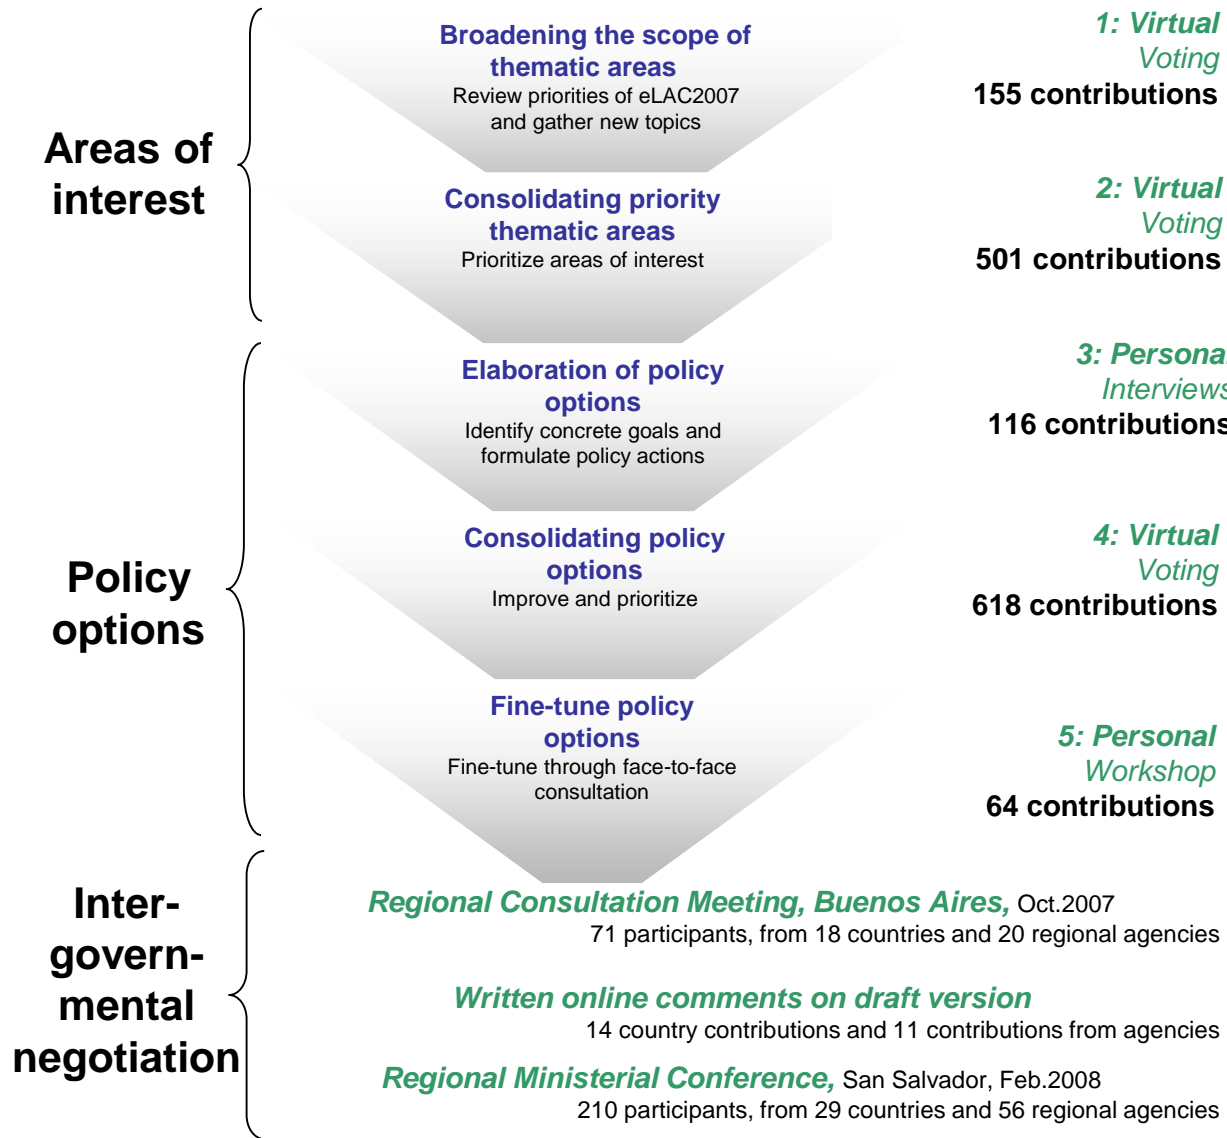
Areas of interest

Broadening the scope of thematic areas
Review priorities of eLAC2007 and gather new topics

1: Virtual Voting
155 contributions

Consolidating priority thematic areas
Prioritize areas of interest

2: Virtual Voting
501 contributions

Policy options

Elaboration of policy options
Identify concrete goals and formulate policy actions

3: Personal Interviews
116 contributions

Consolidating policy options
Improve and prioritize

4: Virtual Voting
618 contributions

Fine-tune policy options
Fine-tune through face-to-face consultation

5: Personal Workshop
64 contributions

Inter-governmental negotiation

Regional Consultation Meeting, Buenos Aires, Oct.2007
71 participants, from 18 countries and 20 regional agencies

Written online comments on draft version
14 country contributions and 11 contributions from agencies

Regional Ministerial Conference, San Salvador, Feb.2008
210 participants, from 29 countries and 56 regional agencies